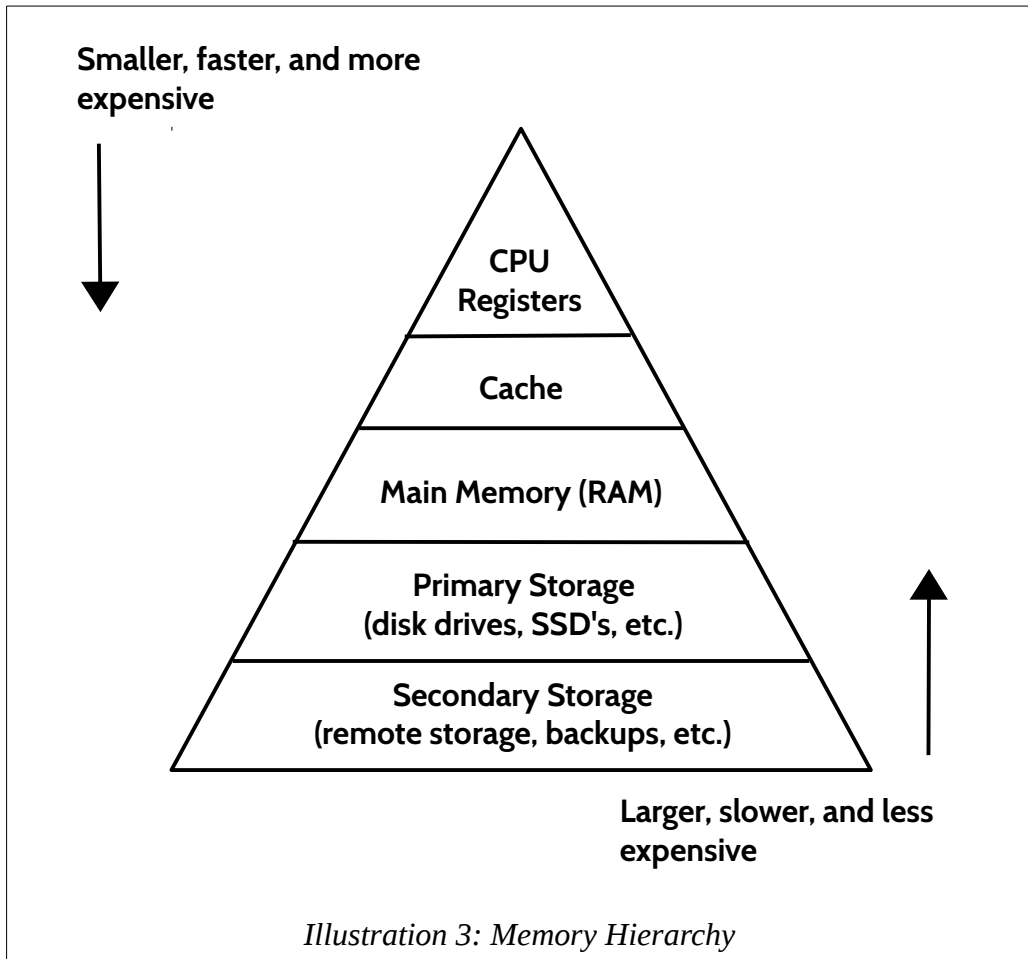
Smaller, faster, and more expensive

CPU Registers

Cache

Main Memory (RAM)

Primary Storage (disk drives, SSD's, etc.)

Secondary Storage (remote storage, backups, etc.)

Larger, slower, and less expensive

Illustration 3: Memory Hierarchy